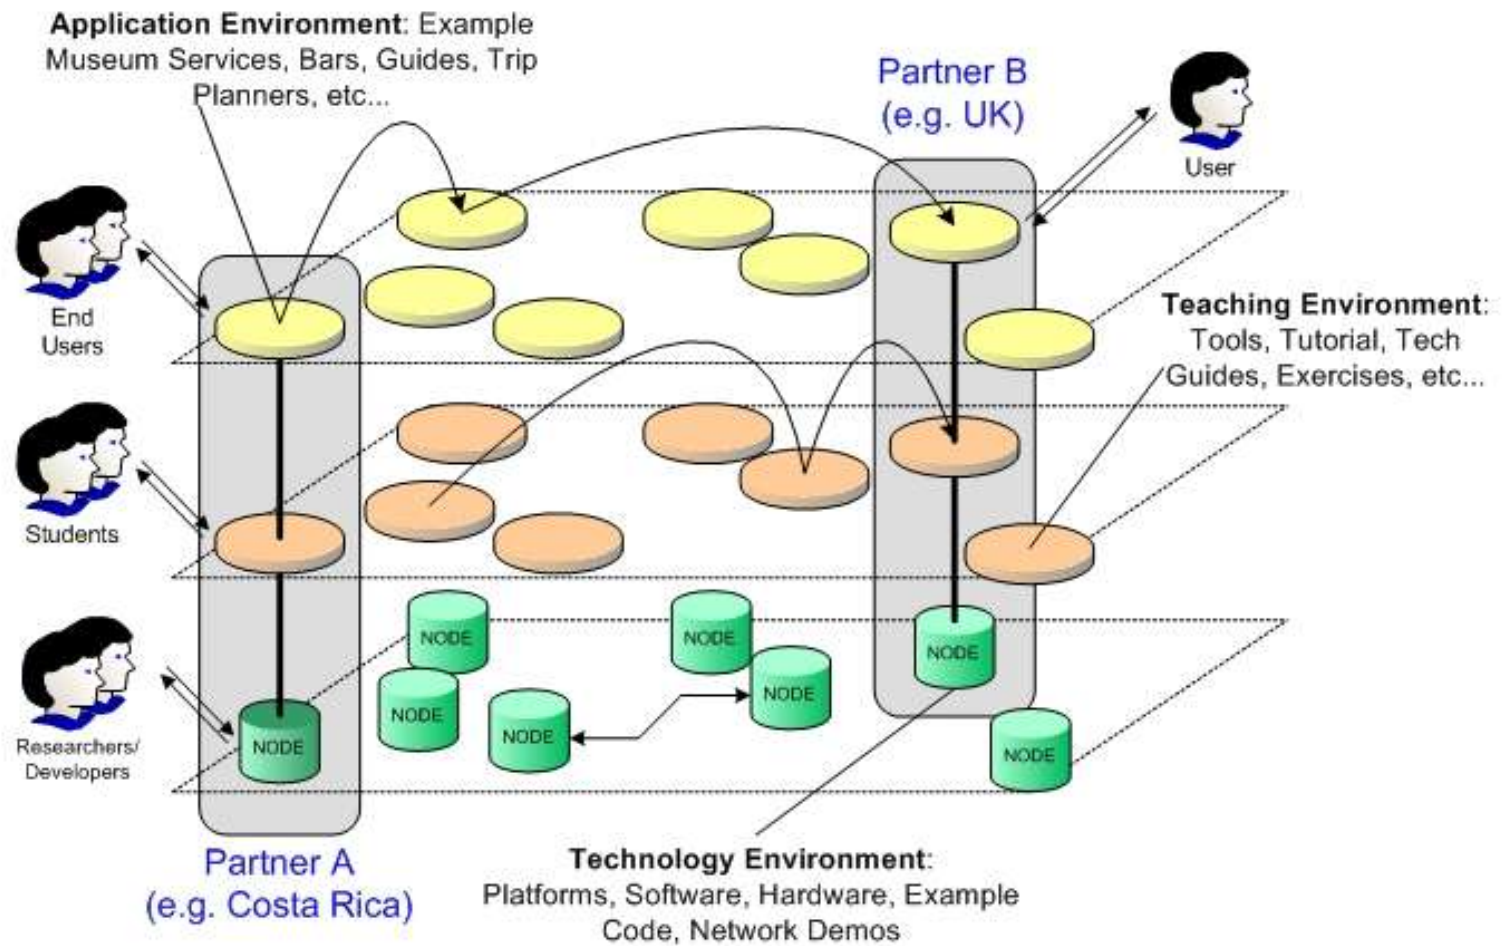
**Application Environment**: Example Museum Services, Bars, Guides, Trip Planners, etc...

Partner B
(e.g. UK)

User

End Users

**Teaching Environment**: Tools, Tutorial, Tech Guides, Exercises, etc...

Students

NODE

NODE

NODE

NODE

NODE

NODE

NODE

NODE

Researchers/ Developers

Partner A
(e.g. Costa Rica)

**Technology Environment**: Platforms, Software, Hardware, Example Code, Network Demos